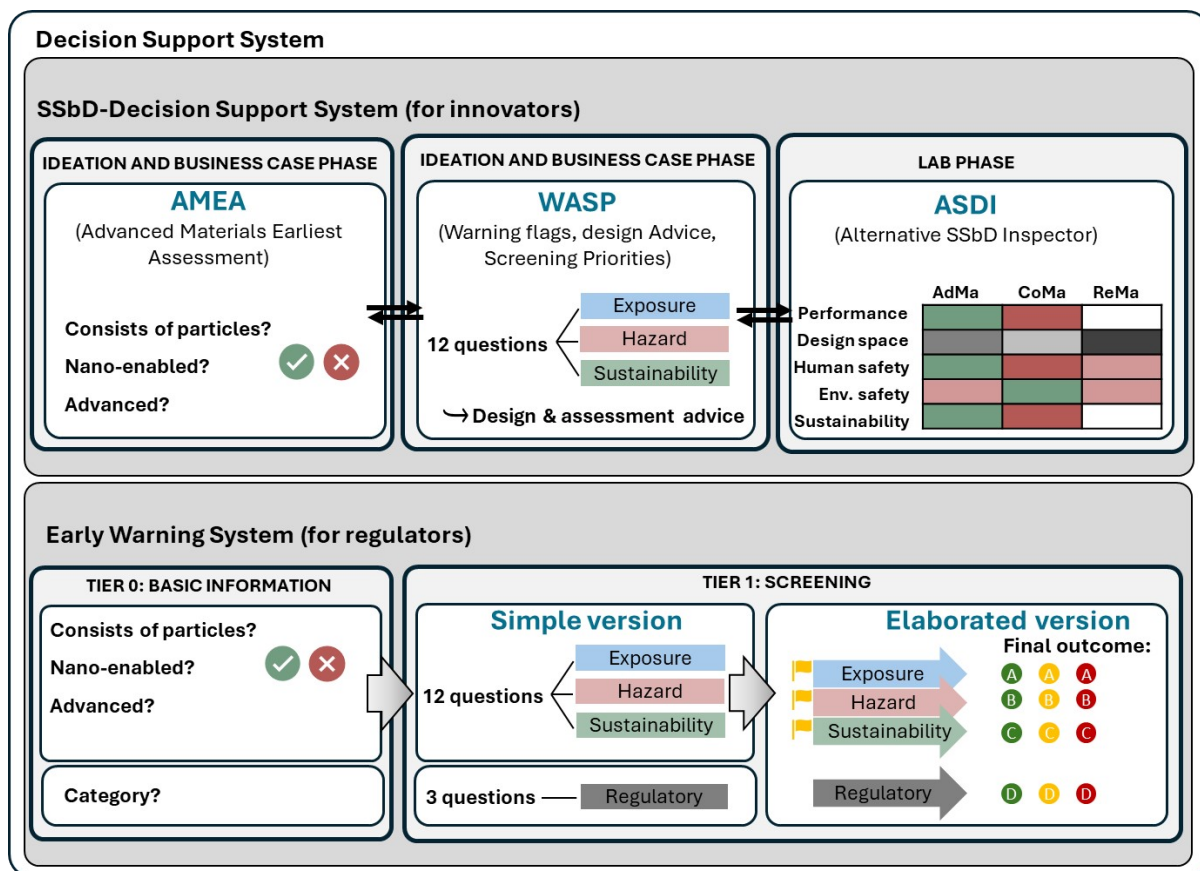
Decision Support System

SSbD-Decision Support System (for innovators)

IDEATION AND BUSINESS CASE PHASE

AMEA

(Advanced Materials Earliest Assessment)

Consists of particles?

Nano-enabled?

Advanced?

IDEATION AND BUSINESS CASE PHASE

WASP

(Warning flags, design Advice, Screening Priorities)

12 questions

Exposure

Hazard

Sustainability

Design & assessment advice

LAB PHASE

ASDI

(Alternative SSbD Inspector)

| | AdMa | CoMa | ReMa |
|---|---|---|---|
| Performance | | | |
| Design space | | | |
| Human safety | | | |
| Env. safety | | | |
| Sustainability | | | |

Early Warning System (for regulators)

TIER 0: BASIC INFORMATION

Consists of particles?

Nano-enabled?

Advanced?

Category?

TIER 1: SCREENING

Simple version

12 questions

Exposure

Hazard

Sustainability

3 questions

Regulatory

Elaborated version

Final outcome:

Exposure

Hazard

Sustainability

Regulatory

A A A

B B B

C C C

D D D